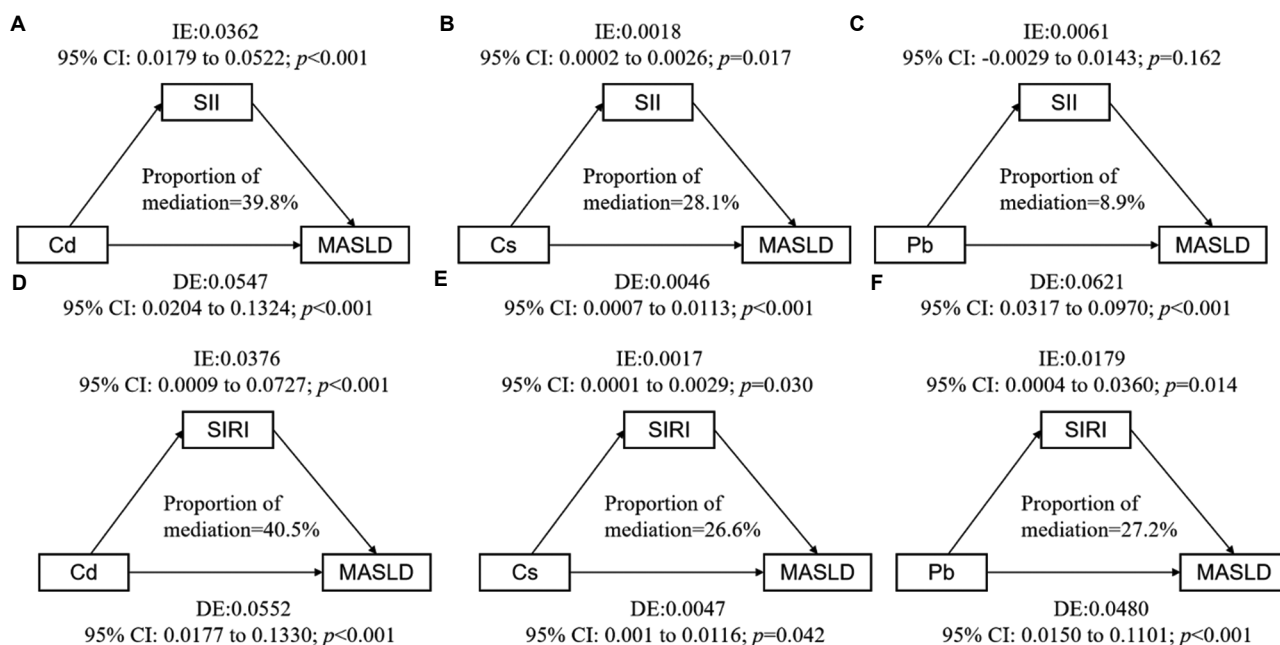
A

IE:0.0362
95% CI: 0.0179 to 0.0522; $p$<0.001

SII

Proportion of mediation=39.8%

Cd

MASLD

DE:0.0547
95% CI: 0.0204 to 0.1324; $p$<0.001

B

IE:0.0018
95% CI: 0.0002 to 0.0026; $p$=0.017

SII

Proportion of mediation=28.1%

Cs

MASLD

DE:0.0046
95% CI: 0.0007 to 0.0113; $p$<0.001

C

IE:0.0061
95% CI: -0.0029 to 0.0143; $p$=0.162

SII

Proportion of mediation=8.9%

Pb

MASLD

DE:0.0621
95% CI: 0.0317 to 0.0970; $p$<0.001

D

IE:0.0376
95% CI: 0.0009 to 0.0727; $p$<0.001

SIRI

Proportion of mediation=40.5%

Cd

MASLD

DE:0.0552
95% CI: 0.0177 to 0.1330; $p$<0.001

E

IE:0.0017
95% CI: 0.0001 to 0.0029; $p$=0.030

SIRI

Proportion of mediation=26.6%

Cs

MASLD

DE:0.0047
95% CI: 0.001 to 0.0116; $p$=0.042

F

IE:0.0179
95% CI: 0.0004 to 0.0360; $p$=0.014

SIRI

Proportion of mediation=27.2%

Pb

MASLD

DE:0.0480
95% CI: 0.0150 to 0.1101; $p$<0.001